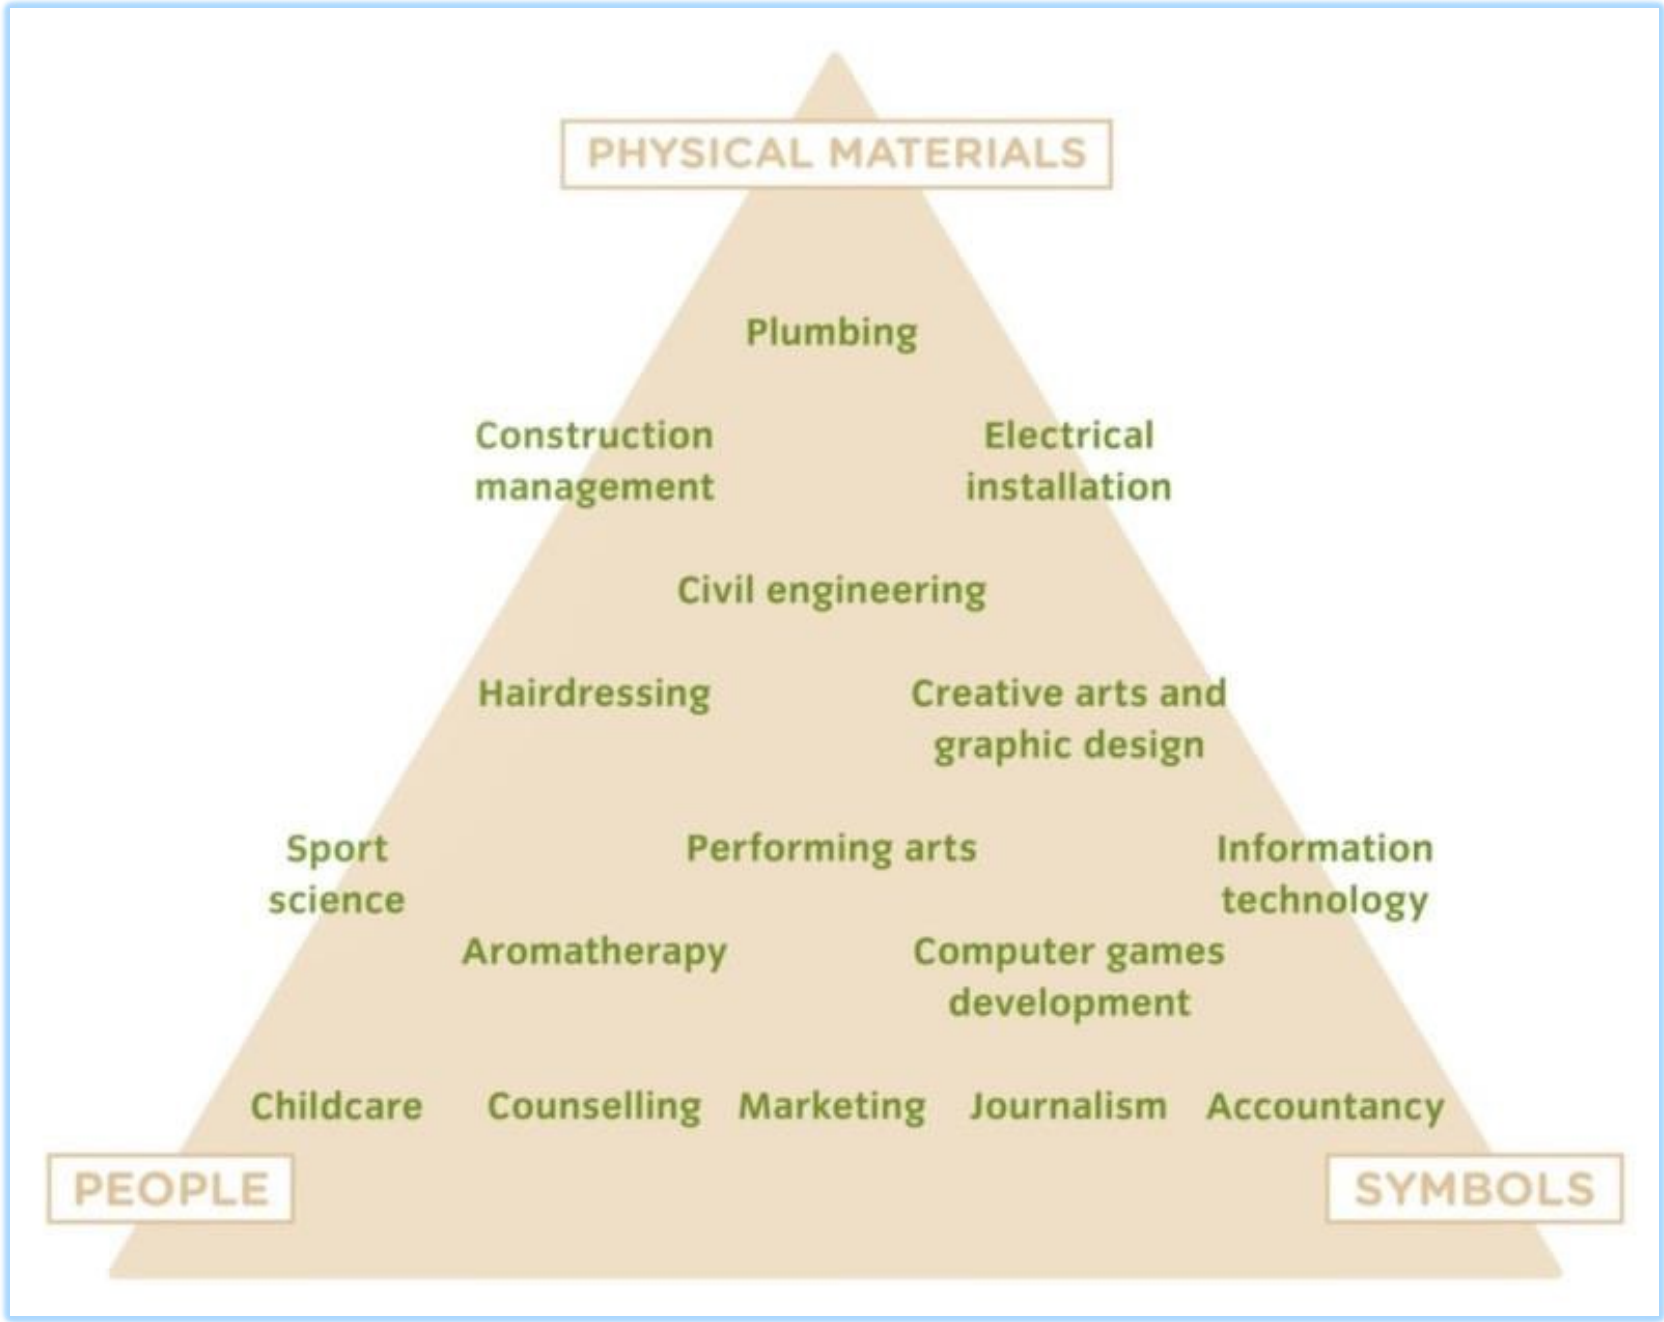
PHYSICAL MATERIALS

Plumbing

Construction management

Electrical installation

Civil engineering

Hairdressing

Creative arts and graphic design

Sport science

Performing arts

Information technology

Aromatherapy

Computer games development

Childcare

Counselling

Marketing

Journalism

Accountancy

PEOPLE

SYMBOLS